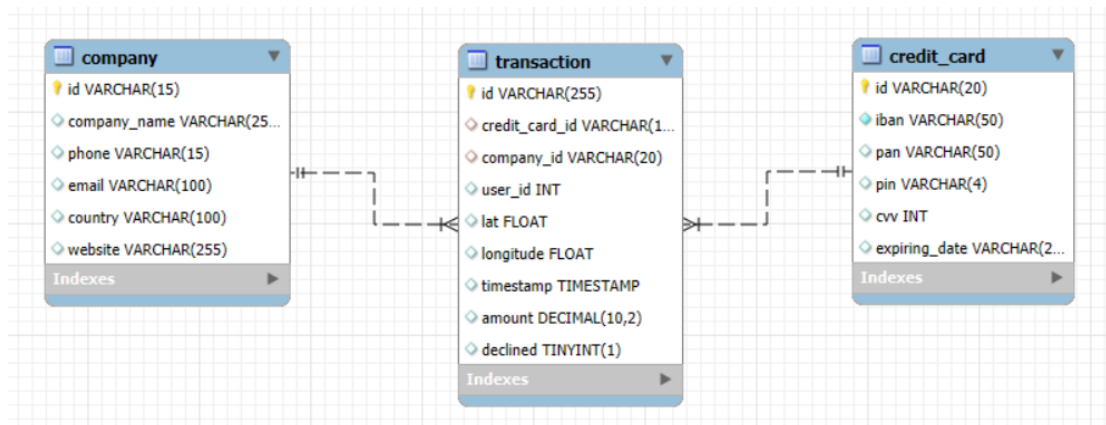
company
id VARCHAR(15)
company_name VARCHAR(25...
phone VARCHAR(15)
email VARCHAR(100)
country VARCHAR(100)
website VARCHAR(255)
Indexes

transaction
id VARCHAR(255)
credit_card_id VARCHAR(1...
company_id VARCHAR(20)
user_id INT
lat FLOAT
longitude FLOAT
timestamp TIMESTAMP
amount DECIMAL(10,2)
declined TINYINT(1)
Indexes

credit_card
id VARCHAR(20)
iban VARCHAR(50)
pan VARCHAR(50)
pin VARCHAR(4)
cvv INT
expiring_date VARCHAR(2...
Indexes